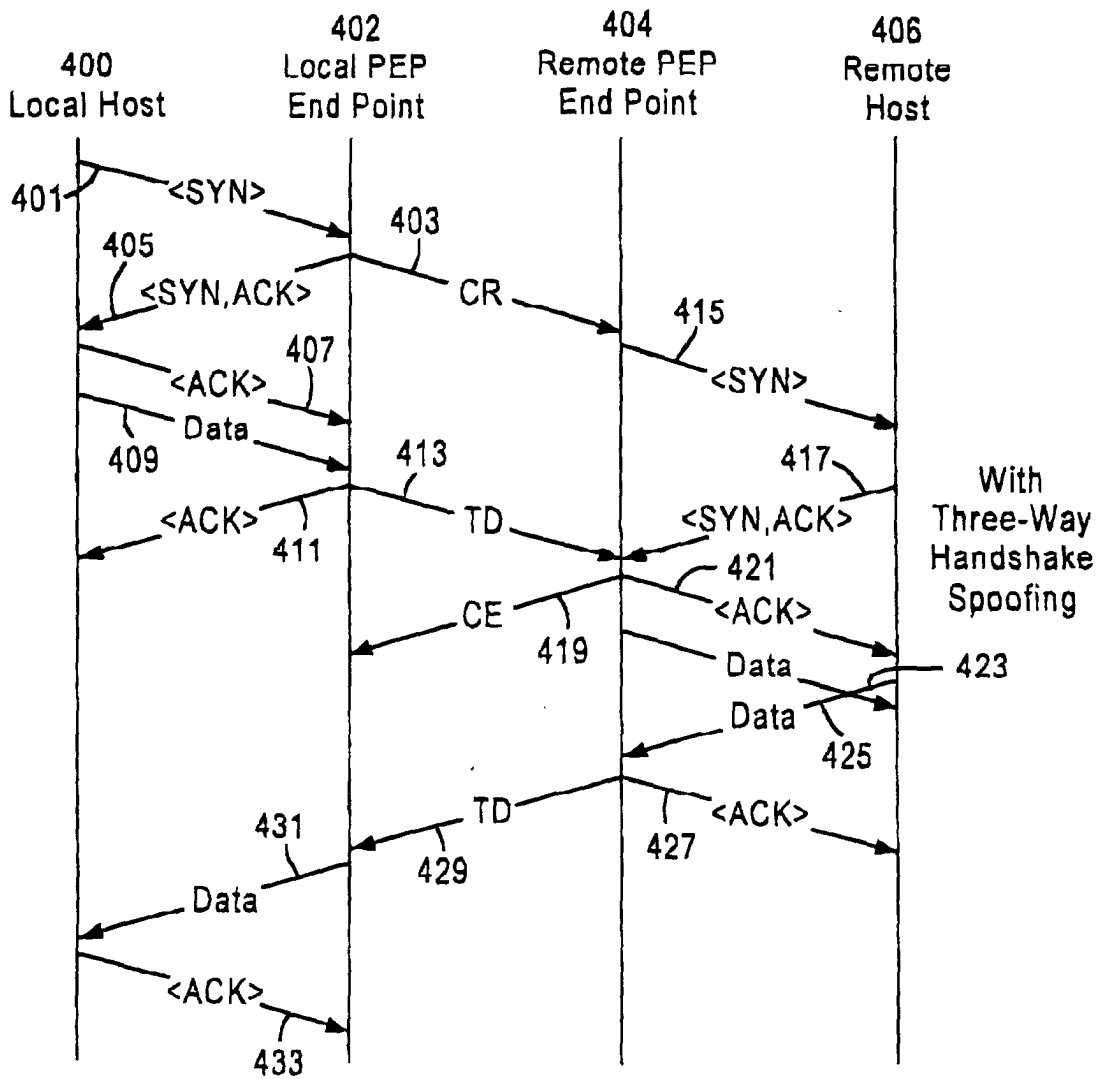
400
Local Host

402
Local PEP
End Point

404
Remote PEP
End Point

406
Remote
Host

401
<SYN>
403
405
<SYN,ACK>
CR
415
<ACK>
407
<SYN>
Data
409
413
417
With
Three-Way
Handshake
Spoofing
<ACK>
411
TD
<SYN,ACK>
421
CE
419
<ACK>
Data
423
Data
425
TD
<ACK>
431
429
427
Data
<ACK>
433